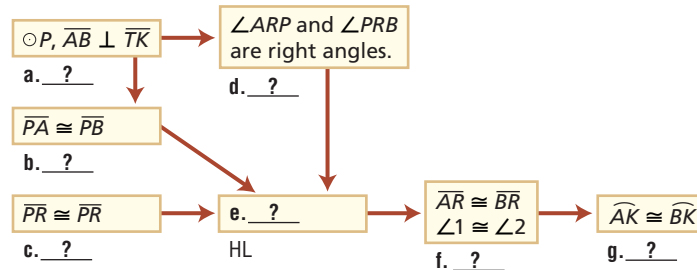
$\odot P$, $\overline{AB} \perp \overline{TK}$

a. ___?___

$\angle ARP$ and $\angle PRB$ are right angles.

d. ___?___

$\overline{PA} \cong \overline{PB}$

b. ___?___

$\overline{PR} \cong \overline{PR}$

c. ___?___

e. ___?___

HL

$\overline{AR} \cong \overline{BR}$
$\angle 1 \cong \angle 2$

f. ___?___

$\widehat{AK} \cong \widehat{BK}$

g. ___?___